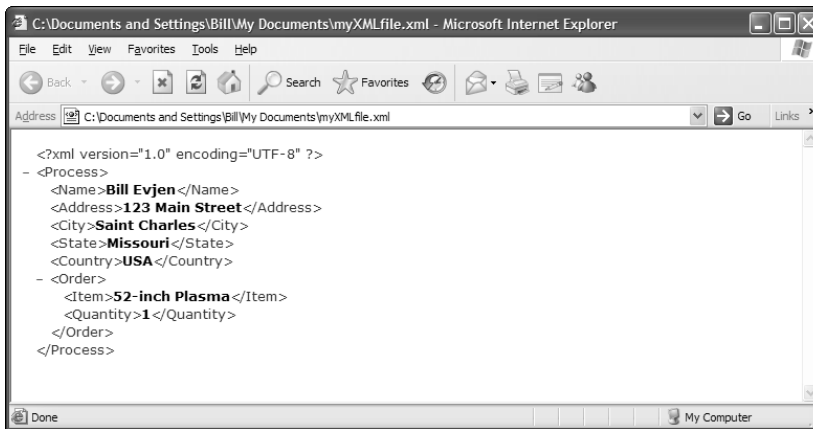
C:\Documents and Settings\Bill\My Documents\myXMLfile.xml - Microsoft Internet Explorer

File Edit View Favorites Tools Help

Back Search Favorites

Address C:\Documents and Settings\Bill\My Documents\myXMLfile.xml Go Links

<?xml version="1.0" encoding="UTF-8" ?>
- <Process>
<Name>Bill Evjen</Name>
<Address>123 Main Street</Address>
<City>Saint Charles</City>
<State>Missouri</State>
<Country>USA</Country>
- <Order>
<Item>52-inch Plasma</Item>
<Quantity>1</Quantity>
</Order>
</Process>

Done My Computer